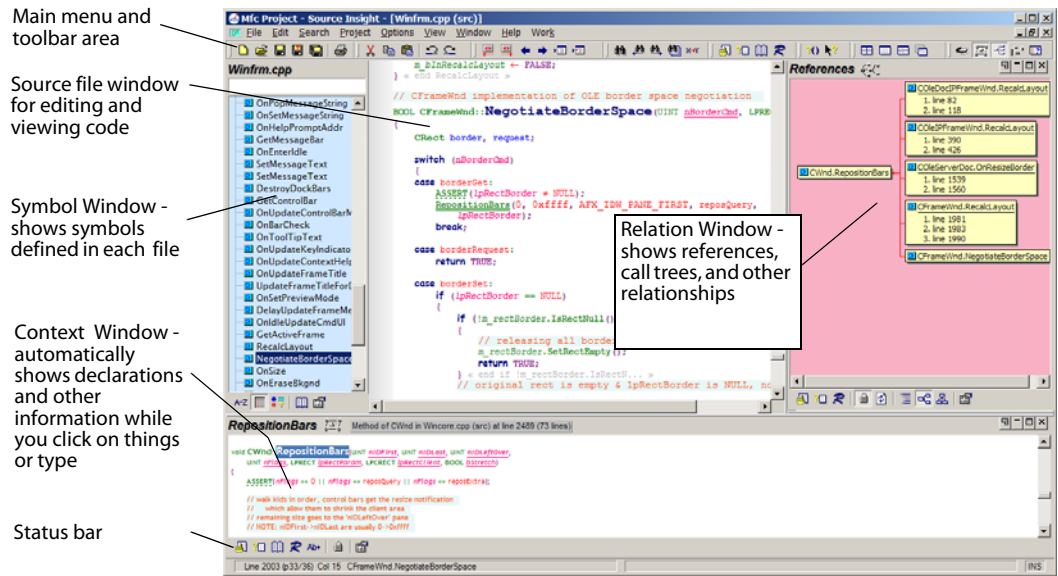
Main menu and toolbar area

Source file window for editing and viewing code

Symbol Window - shows symbols defined in each file

Context Window - automatically shows declarations and other information while you click on things or type

Status bar

Mfc Project - Source Insight - [Winfrm.cpp (src)]

File Edit Search Project Options View Window Help Work

Winfrm.cpp

OnPopMessageString
OnSetMessageString
OnHelpPromptAddr
GetMessageBar
OnEnterIdle
SetMessageText
SetMessageText
DestroyDockBars
GetControlBar
OnUpdateControlBarM
OnBarCheck
OnToolTipText
OnUpdateKeyIndicato
OnUpdateContextHelp
OnUpdateFrameTitle
UpdateFrameTitleForD
OnSetPreviewMode
DelayUpdateFrameMe
OnIdleUpdateCmdUI
GetActiveFrame
RecalcLayout
NegotiateBorderSpace
OnSize
OnEraseBkgnd

m_bInRecalcLayout = FALSE;
} « end RecalcLayout »

// CFrameWnd implementation of OLE border space negotiation

BOOL CFrameWnd::NegotiateBorderSpace(UINT nBorderCmd, LPRE
{
CRect border, request;

switch (nBorderCmd)
{
case borderGet:
ASSERT(lpRectBorder = NULL);
RepositionBars(0, 0xffff, AFX_IDW_PANE_FIRST, reposQuery,
lpRectBorder);
break;

case borderRequest:
return TRUE;

case borderSet:
if (lpRectBorder == NULL)
{
if (!m_rectBorder.IsRectNull())
{
// releasing all border
m_rectBorder.SetRectEmpty();
return TRUE;
} « end if !m_rectBorder.IsRectN... »
// original rect is empty & lpRectBorder is NULL, no

References

CWnd.RepositionBars
COleDocIPFrameWnd.RecalcLayout
1. line 82
2. line 118
COleIPFrameWnd.RecalcLayout
1. line 390
2. line 426
COleServerDoc.OnResizeBorder
1. line 1539
2. line 1560
CFrameWnd.RecalcLayout
1. line 1981
2. line 1983
3. line 1990
CFrameWnd.NegotiateBorderSpace

Relation Window - shows references, call trees, and other relationships

RepositionBars
Method of CWnd in Wincore.cpp (src) at line 2489 (73 lines)

void CWnd::RepositionBars(UINT nIDFirst, UINT nIDLast, UINT nIDLeftOver,
UINT nFlags, LPRECT lpRectParam, LPCRECT lpRectClient, BOOL bStretch)
{
ASSERT(nFlags == 0 || nFlags == reposQuery || nFlags == reposExtra);

// walk kids in order, control bars get the resize notification
// which allow them to shrink the client area
// remaining size goes to the 'nIDLeftOver' pane
// NOTE: nIDFirst->nIDLast are usually 0->0xffff

Line 2003 (p33/36) Col 15 CFrameWnd.NegotiateBorderSpace
INS